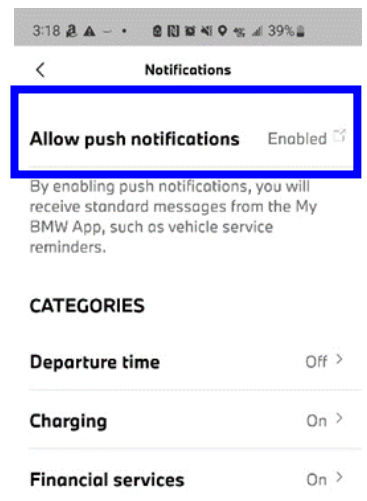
3:18 39%

<

Notifications

Allow push notifications Enabled

By enabling push notifications, you will receive standard messages from the My BMW App, such as vehicle service reminders.

CATEGORIES

Departure time Off >

Charging On >

Financial services On >